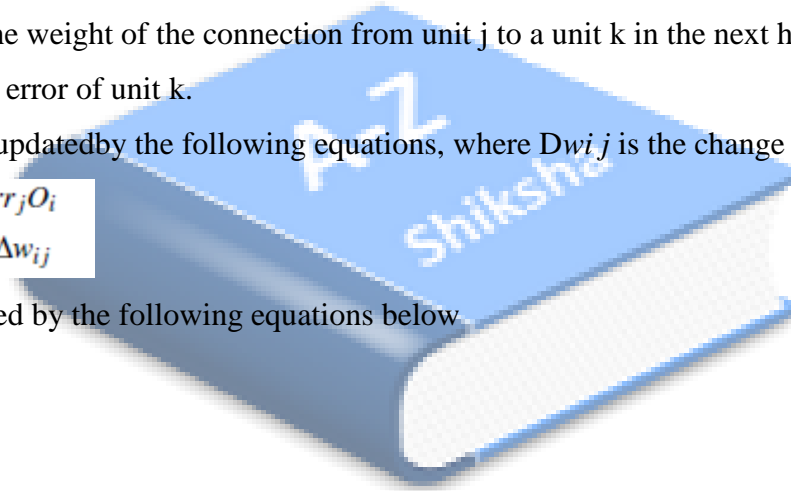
he weight of the connection from unit j to a unit k in the next h
error of unit k.
updatedby the following equations, where D*wi j* is the change
$r_jO_i$
$\Delta w_{ij}$
ed by the following equations below
A-Z
Shiksha